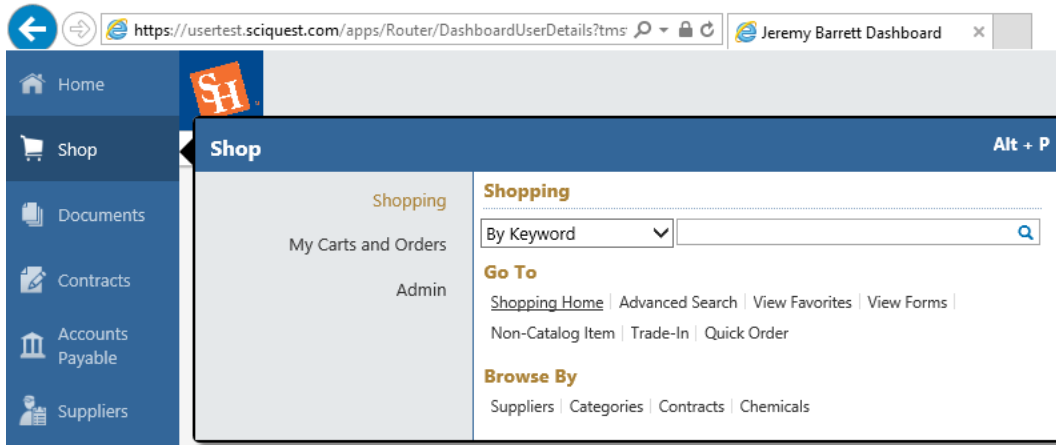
https://usertest.sciquest.com/apps/Router/DashboardUserDetails?tms

Jeremy Barrett Dashboard

Home

Shop

Documents

Contracts

Accounts Payable

Suppliers

SH

Shop

Alt + P

Shopping

My Carts and Orders

Admin

Shopping

By Keyword

Go To

Shopping Home | Advanced Search | View Favorites | View Forms |

Non-Catalog Item | Trade-In | Quick Order

Browse By

Suppliers | Categories | Contracts | Chemicals